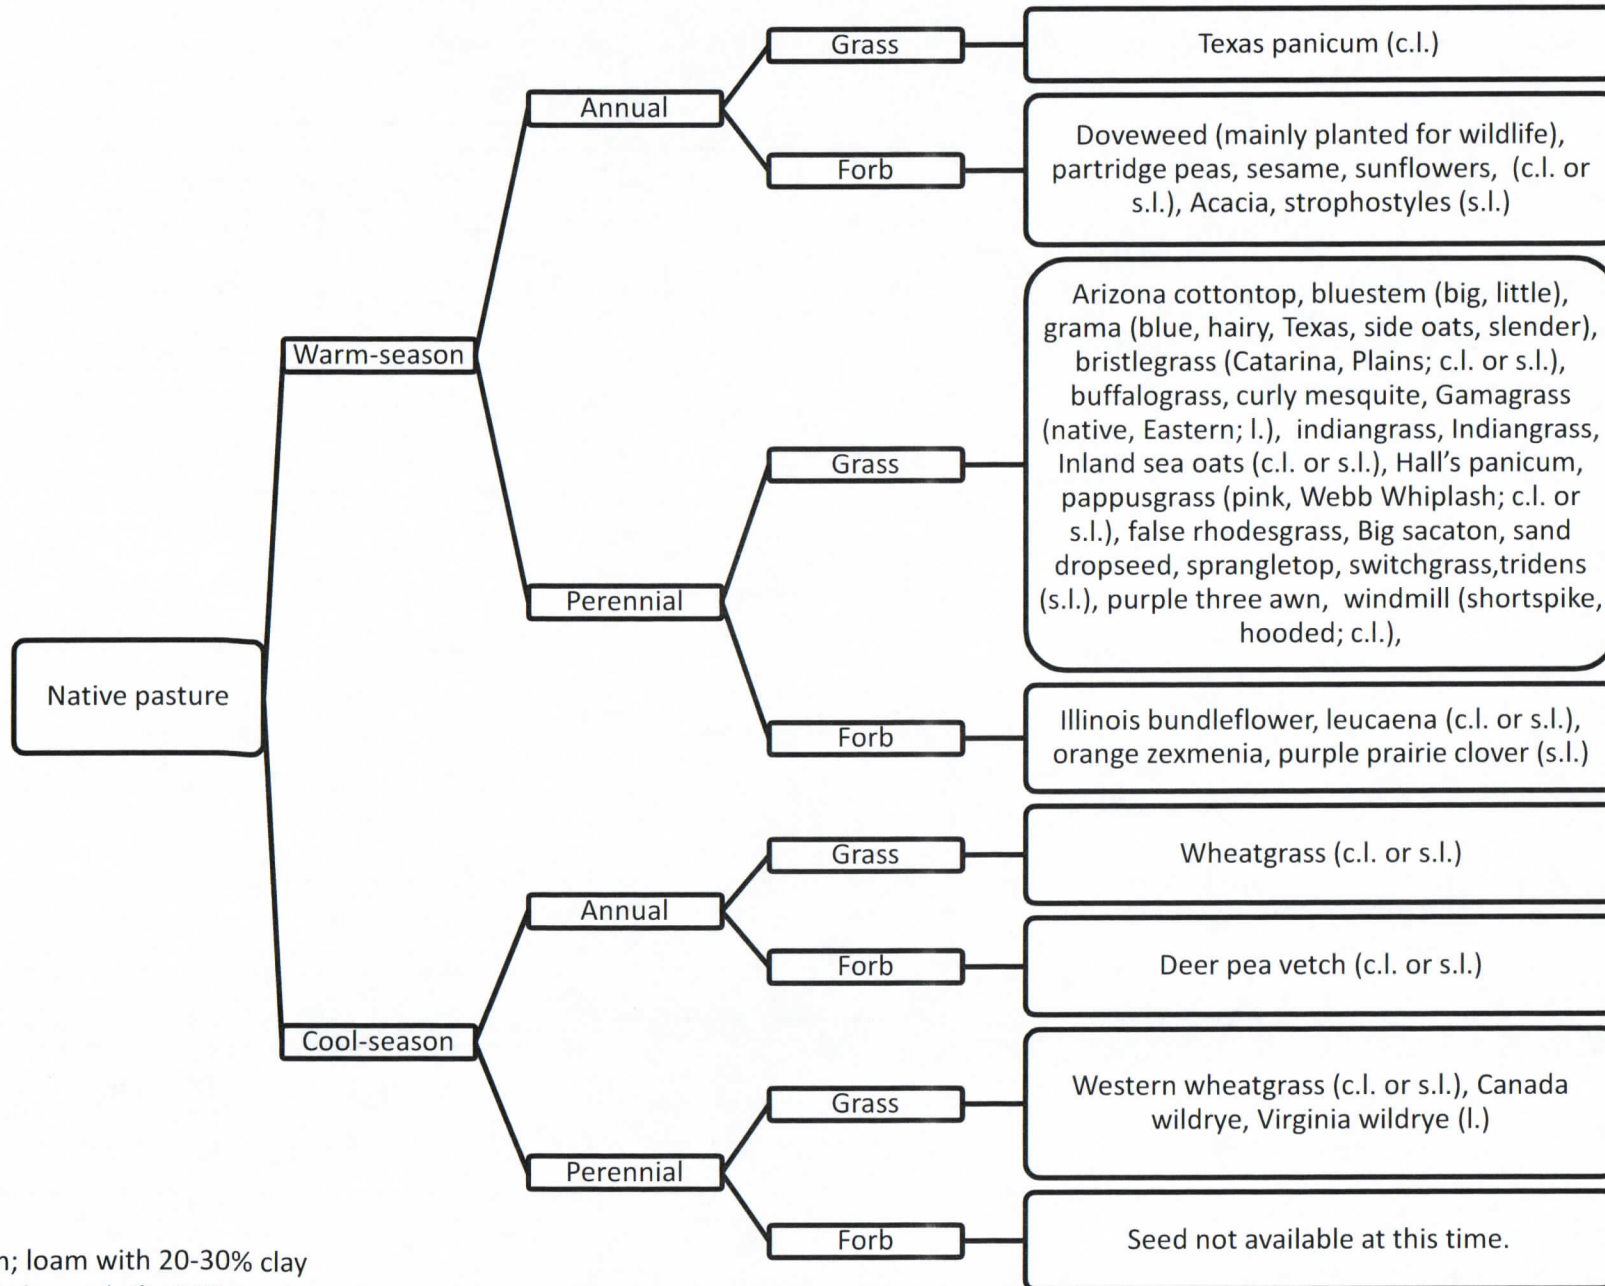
Native pasture

Warm-season

Annual

Grass

Texas panicum (c.l.)

Forb

Doveweed (mainly planted for wildlife), partridge peas, sesame, sunflowers, (c.l. or s.l.), Acacia, strophostyles (s.l.)

Perennial

Grass

Arizona cottontop, bluestem (big, little), grama (blue, hairy, Texas, side oats, slender), bristlegrass (Catarina, Plains; c.l. or s.l.), buffalograss, curly mesquite, Gamagrass (native, Eastern; l.), indiangrass, Indiangrass, Inland sea oats (c.l. or s.l.), Hall's panicum, pappusgrass (pink, Webb Whiplash; c.l. or s.l.), false rhodesgrass, Big sacaton, sand dropseed, sprangletop, switchgrass,tridens (s.l.), purple three awn, windmill (shortspike, hooded; c.l.),

Forb

Illinois bundleflower, leucaena (c.l. or s.l.), orange zexmenia, purple prairie clover (s.l.)

Cool-season

Annual

Grass

Wheatgrass (c.l. or s.l.)

Forb

Deer pea vetch (c.l. or s.l.)

Perennial

Grass

Western wheatgrass (c.l. or s.l.), Canada wildrye, Virginia wildrye (l.)

Forb

Seed not available at this time.

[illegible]n; loam with 20-30% clay